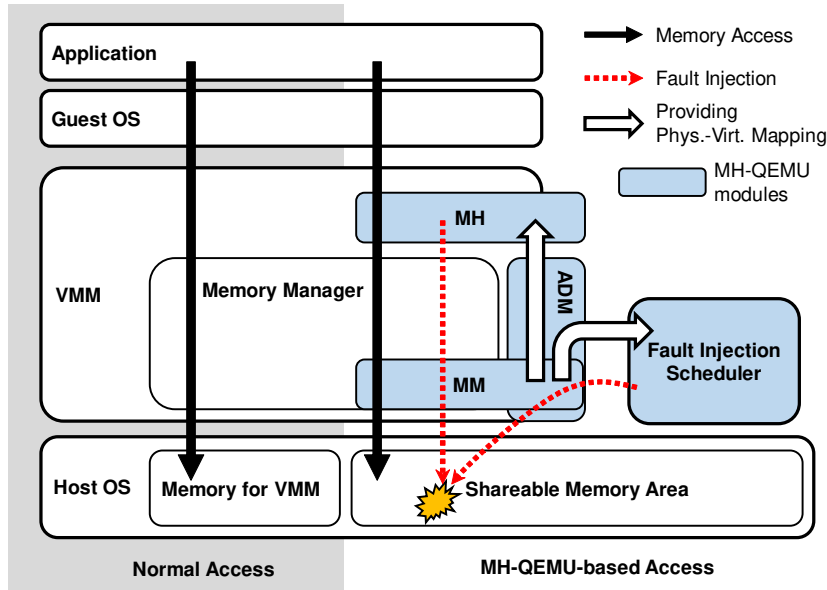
Memory Access

Fault Injection

Providing Phys.-Virt. Mapping

MH-QEMU modules

Application

Guest OS

VMM

Memory Manager

MH

ADM

MM

Fault Injection Scheduler

Host OS

Memory for VMM

Shareable Memory Area

Normal Access

MH-QEMU-based Access